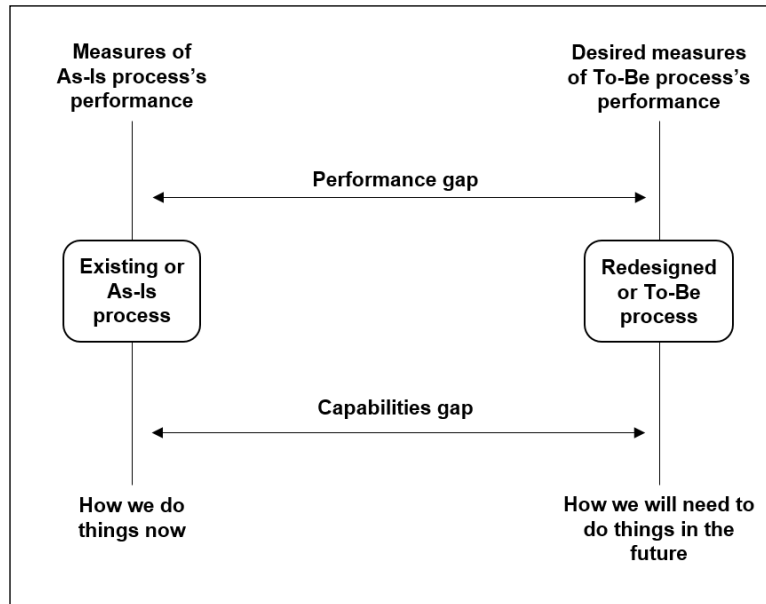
Measures of As-Is process's performance

Desired measures of To-Be process's performance

Performance gap

Existing or As-Is process

Redesigned or To-Be process

Capabilities gap

How we do things now

How we will need to do things in the future